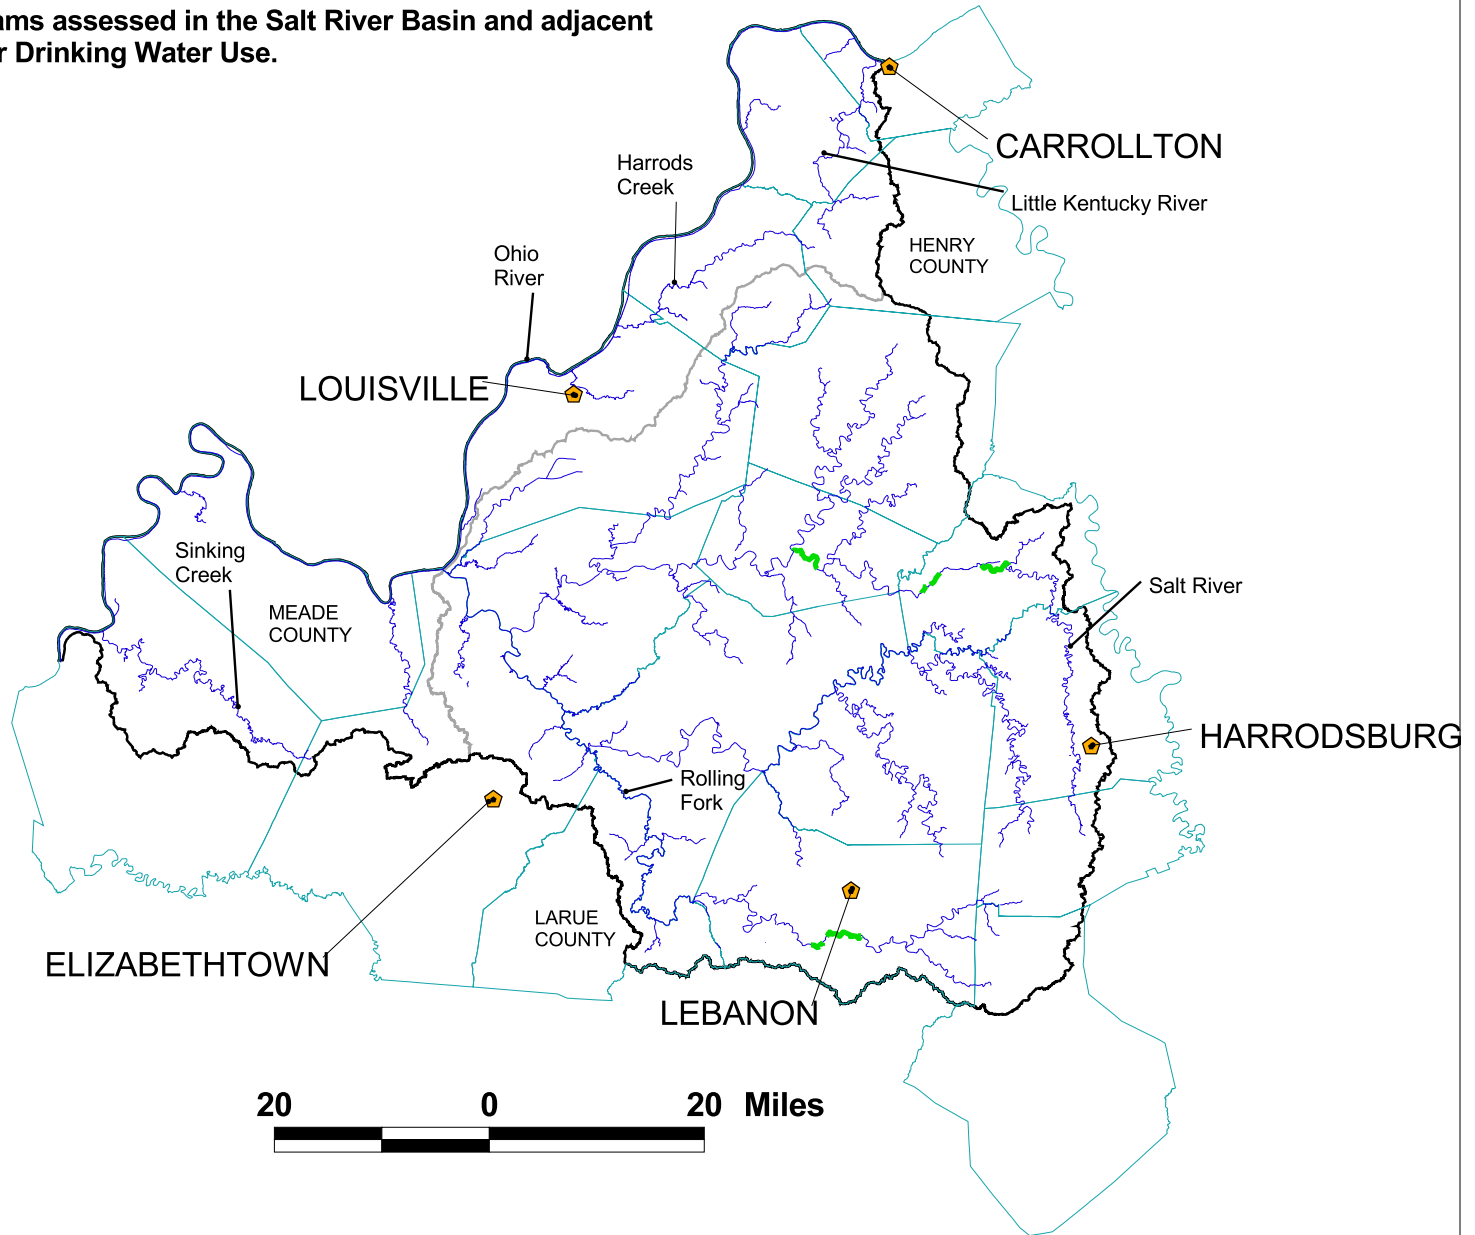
ams assessed in the Salt River Basin and adjacent r Drinking Water Use.

CARROLLTON

Little Kentucky River

Harrods Creek

Ohio River

HENRY COUNTY

LOUISVILLE

Sinking Creek

MEADE COUNTY

Salt River

HARRODSBURG

Rolling Fork

LARUE COUNTY

ELIZABETHTOWN

LEBANON

20 0 20 Miles